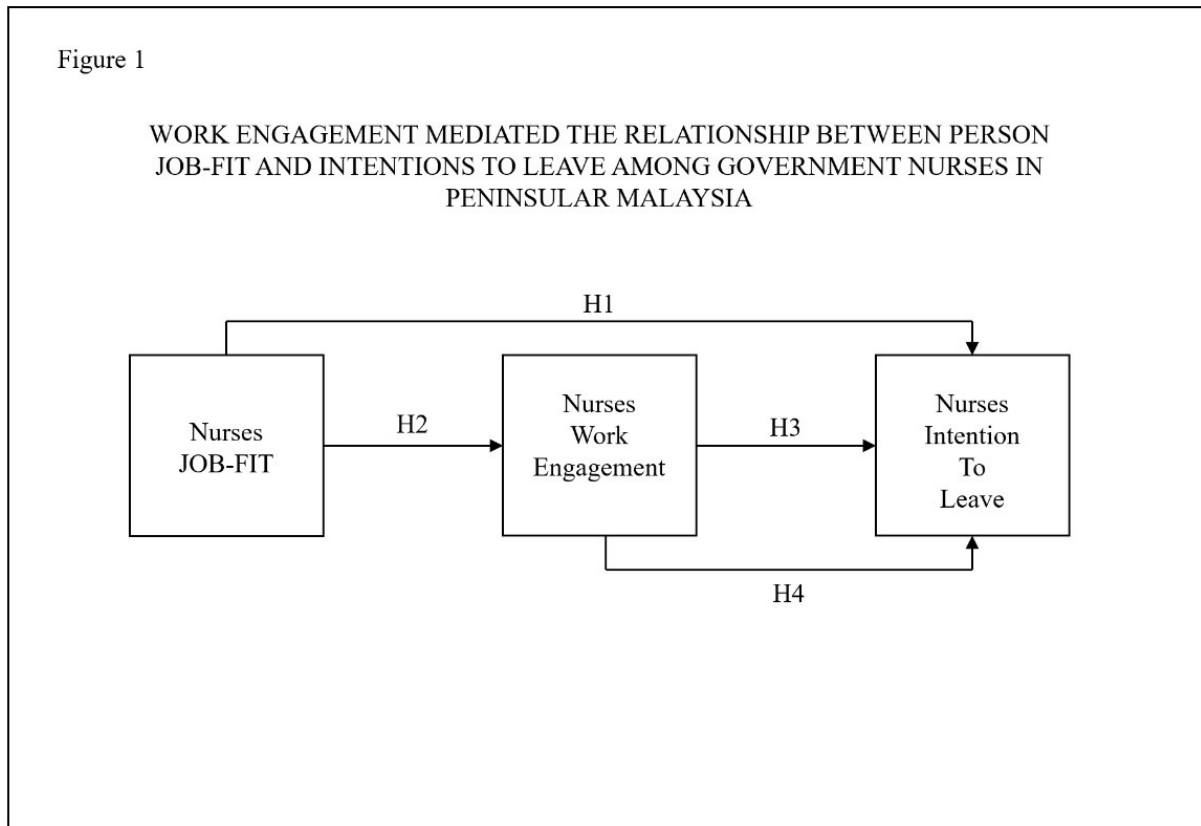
Figure 1

WORK ENGAGEMENT MEDIATED THE RELATIONSHIP BETWEEN PERSON JOB-FIT AND INTENTIONS TO LEAVE AMONG GOVERNMENT NURSES IN PENINSULAR MALAYSIA

H1

Nurses
JOB-FIT

H2

Nurses
Work
Engagement

H3

Nurses
Intention
To
Leave

H4